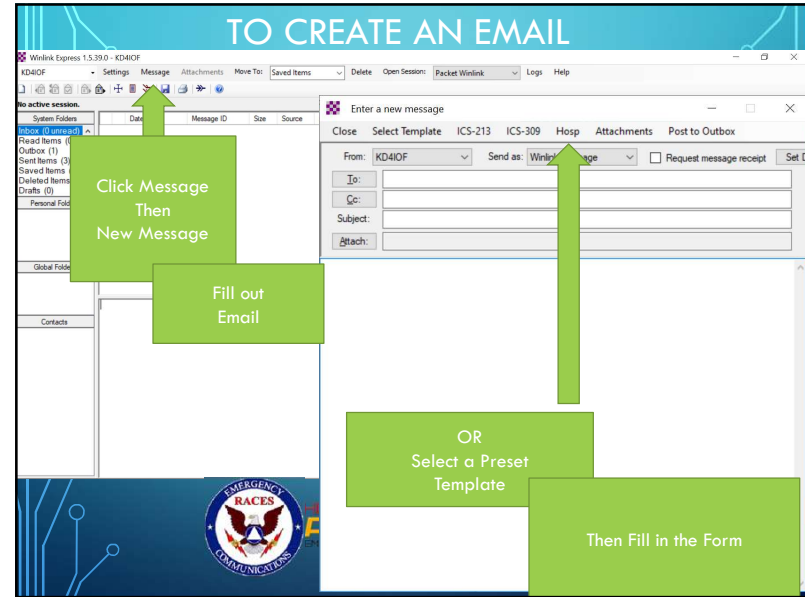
TO CREATE AN EMAIL

Winlink Express 1.5.39.0 - KD4IOF

KD4IOF Settings Message Attachments Move To: Saved Items Delete Open Session: Packet Winlink Logs Help

No active session.

System Folders
Inbox (0 unread)
Read Items (
Outbox (1)
Sent Items (3
Saved Items
Deleted Items
Drafts (0)

Personal Fold

Global Folde

Contacts

Date Message ID Size Source

Enter a new message

Close Select Template ICS-213 ICS-309 Hosp Attachments Post to Outbox

From: KD4IOF Send as: Winlin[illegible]age Request message receipt Set D

To:

Cc:

Subject:

Attach:

Click Message
Then
New Message

Fill out
Email

OR
Select a Preset
Template

Then Fill in the Form

EMERGENCY
RACES
COMMUNICATIONS